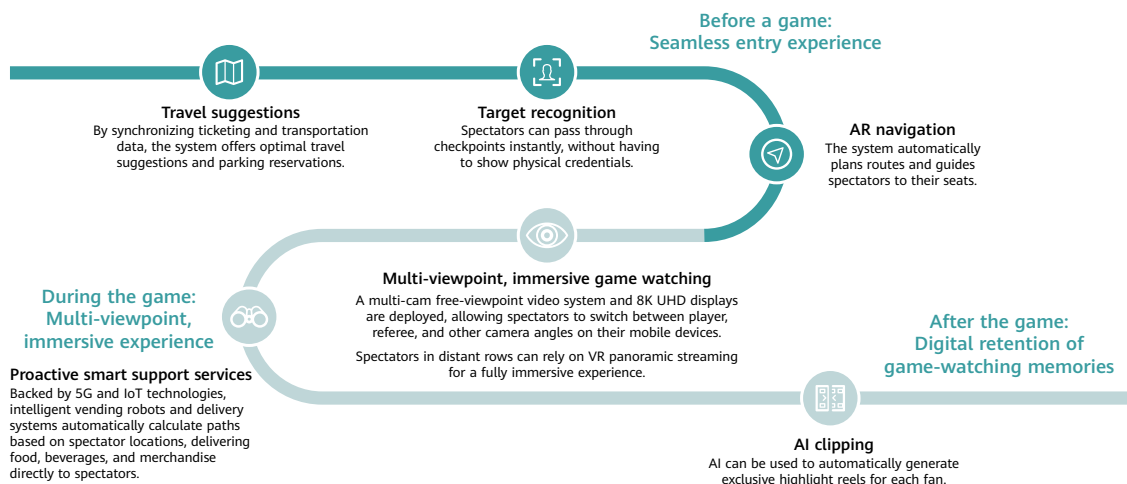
Before a game:
Seamless entry experience

Travel suggestions
By synchronizing ticketing and transportation data, the system offers optimal travel suggestions and parking reservations.

Target recognition
Spectators can pass through checkpoints instantly, without having to show physical credentials.

AR navigation
The system automatically plans routes and guides spectators to their seats.

Multi-viewpoint, immersive game watching
A multi-cam free-viewpoint video system and 8K UHD displays are deployed, allowing spectators to switch between player, referee, and other camera angles on their mobile devices.

Spectators in distant rows can rely on VR panoramic streaming for a fully immersive experience.

During the game:
Multi-viewpoint,
immersive experience

Proactive smart support services
Backed by 5G and IoT technologies, intelligent vending robots and delivery systems automatically calculate paths based on spectator locations, delivering food, beverages, and merchandise directly to spectators.

After the game:
Digital retention of
game-watching memories

AI clipping
AI can be used to automatically generate exclusive highlight reels for each fan.